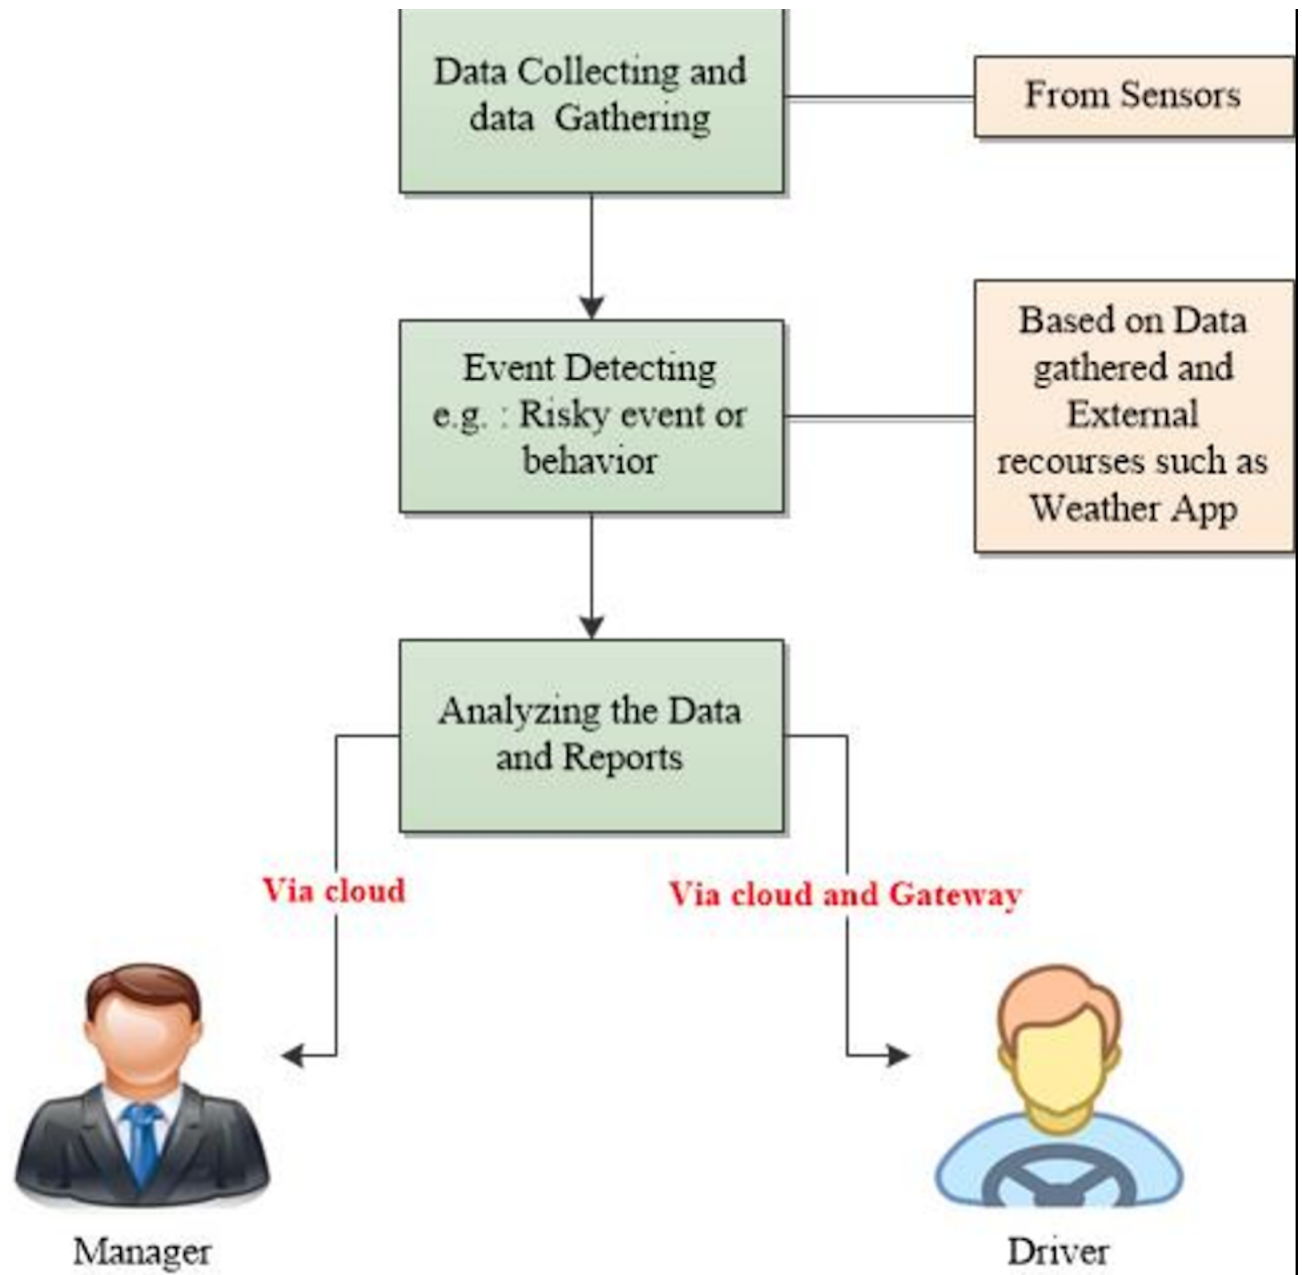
Data Collecting and data Gathering

From Sensors

Event Detecting e.g. : Risky event or behavior

Based on Data gathered and External recourses such as Weather App

Analyzing the Data and Reports

Via cloud

Via cloud and Gateway

Manager

Driver